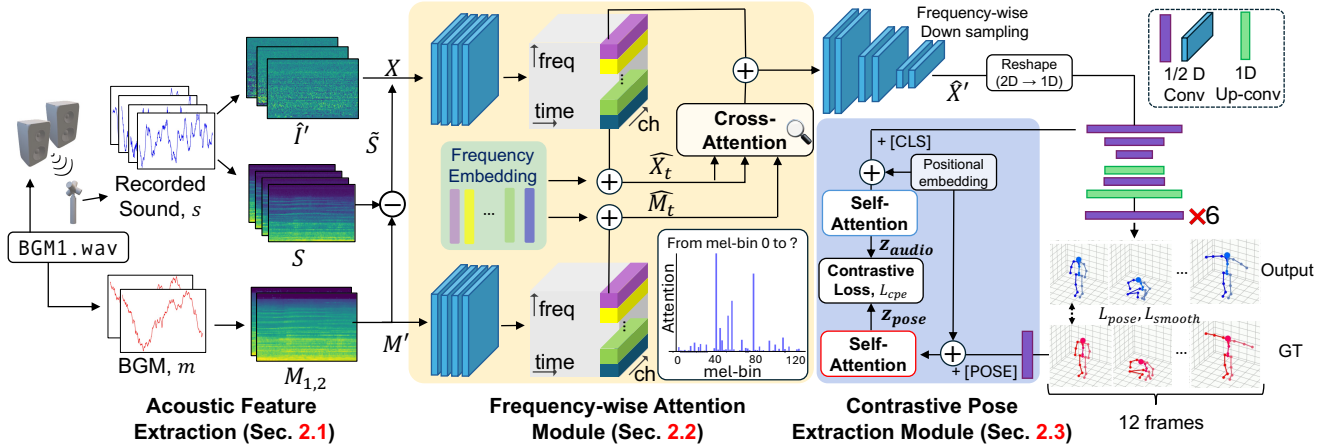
Frequency-wise Down sampling

1/2 D Conv

1D Up-conv

Reshape (2D → 1D)

$\hat{X}'$

$X$

$\hat{I}'$

$\tilde{S}$

Recorded Sound, $s$

$S$

BGM1.wav

BGM, $m$

$M_{1,2}$

$M'$

freq

time

ch

Cross-Attention

Frequency Embedding

$\widehat{X_t}$

$\widehat{M_t}$

From mel-bin 0 to ?

Attention

0 40 80 120

mel-bin

+ [CLS]

Positional embedding

Self-Attention

$z_{audio}$

Contrastive Loss, $L_{cpe}$

$z_{pose}$

Self-Attention

+ [POSE]

×6

Output

$L_{pose}, L_{smooth}$

GT

12 frames

Acoustic Feature Extraction (Sec. 2.1)

Frequency-wise Attention Module (Sec. 2.2)

Contrastive Pose Extraction Module (Sec. 2.3)